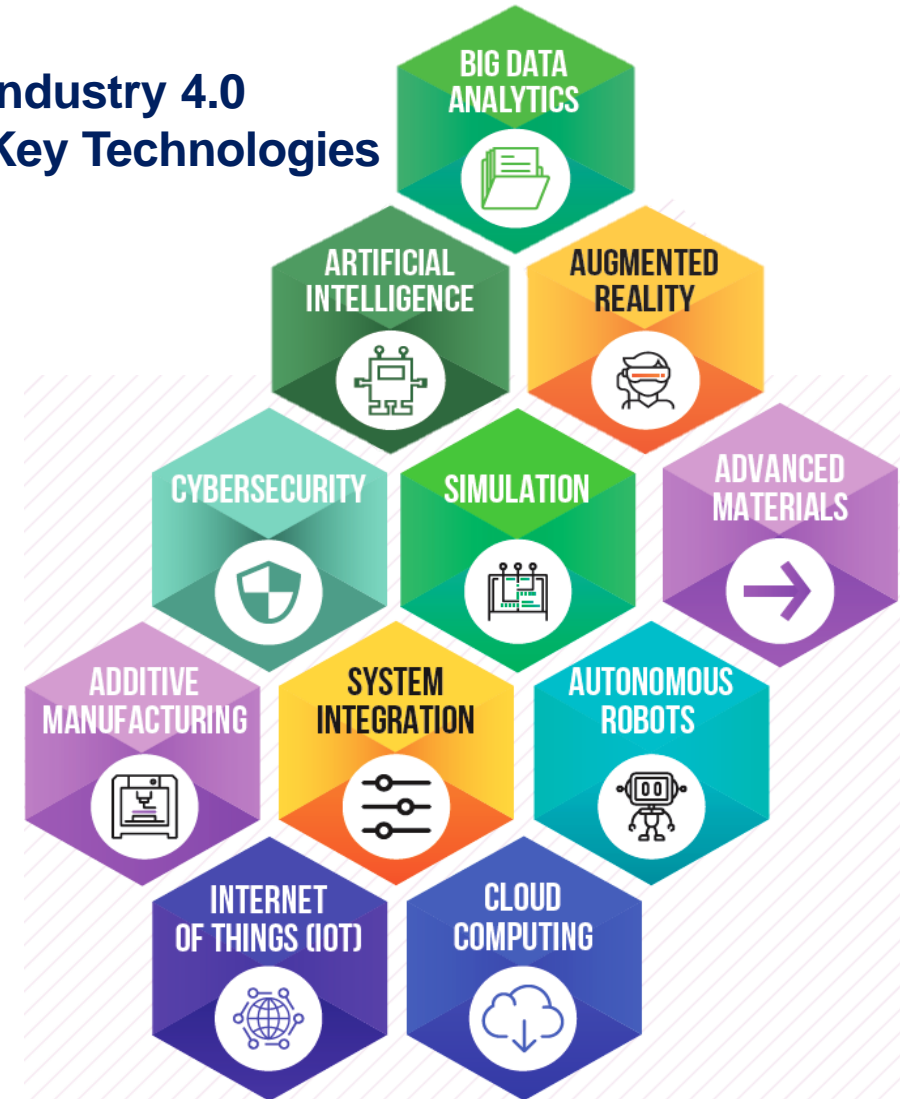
ndustry 4.0
Key Technologies

BIG DATA ANALYTICS

ARTIFICIAL INTELLIGENCE

AUGMENTED REALITY

CYBERSECURITY

SIMULATION

ADVANCED MATERIALS

ADDITIVE MANUFACTURING

SYSTEM INTEGRATION

AUTONOMOUS ROBOTS

INTERNET OF THINGS (IOT)

CLOUD COMPUTING